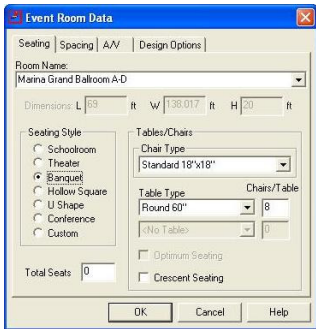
Event Room Data

Seating | Spacing | A/V | Design Options

Room Name:
Marina Grand Ballroom A-D

Dimensions: L 69 ft W 138.017 ft H 20 ft

Seating Style
Schoolroom
Theater
Banquet
Hollow Square
U Shape
Conference
Custom

Tables/Chairs
Chair Type
Standard 18"x18"

Table Type
Round 60"
Chairs/Table
8

<No Table>
0

Optimum Seating
Crescent Seating

Total Seats 0

OK Cancel Help